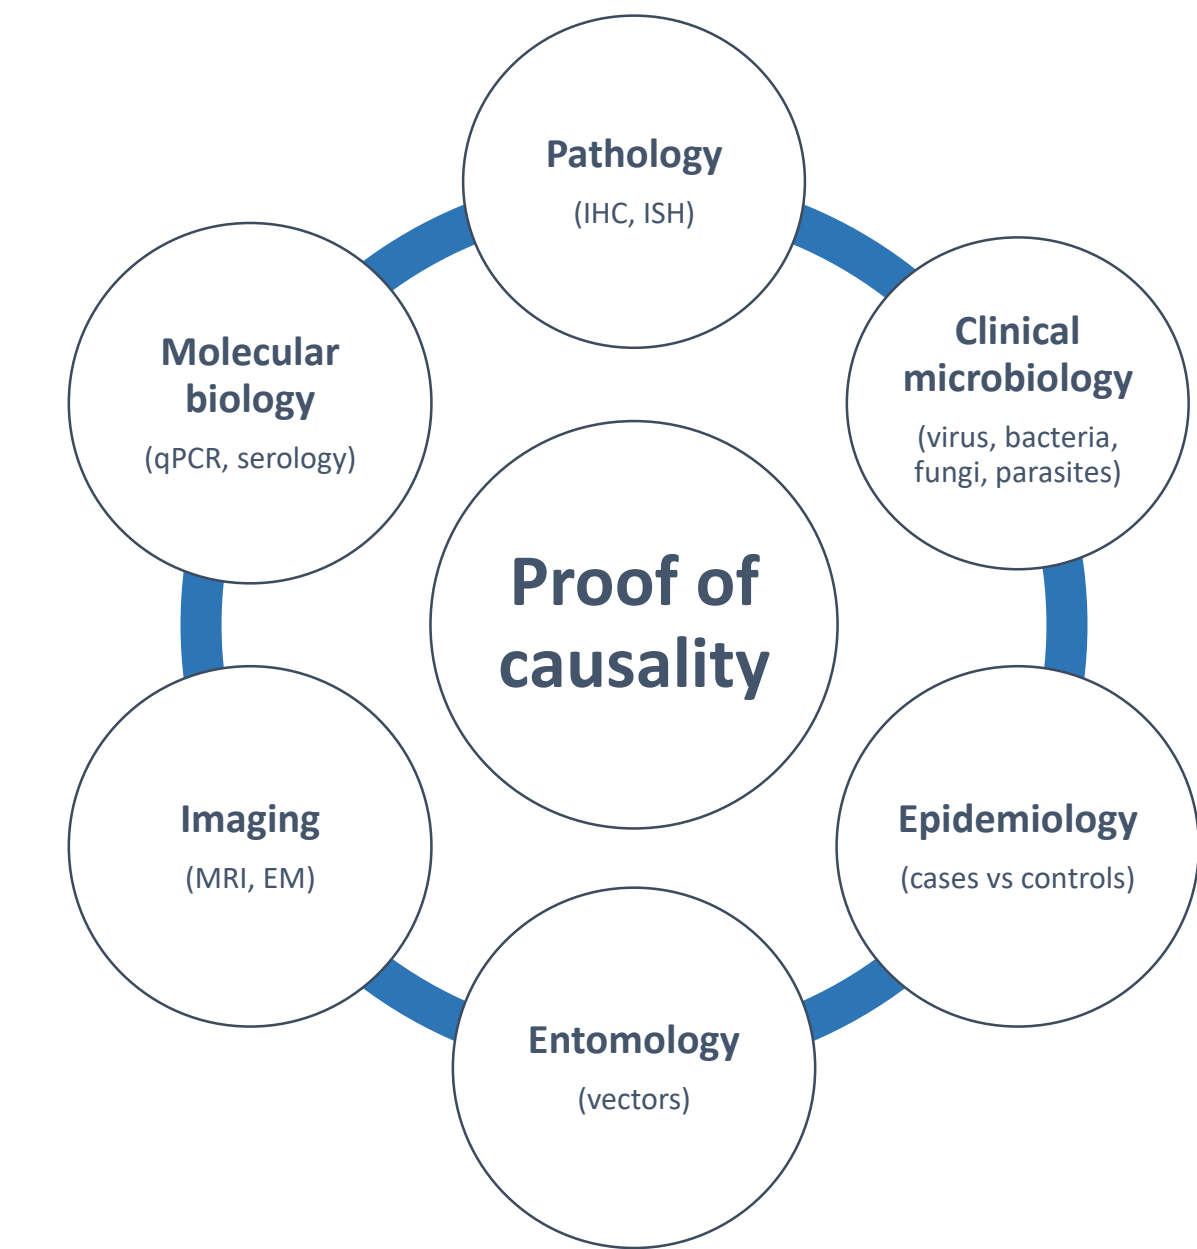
Pathology
(IHC, ISH)

Clinical microbiology
(virus, bacteria, fungi, parasites)

Epidemiology
(cases vs controls)

Entomology
(vectors)

Imaging
(MRI, EM)

Molecular biology
(qPCR, serology)

Proof of causality